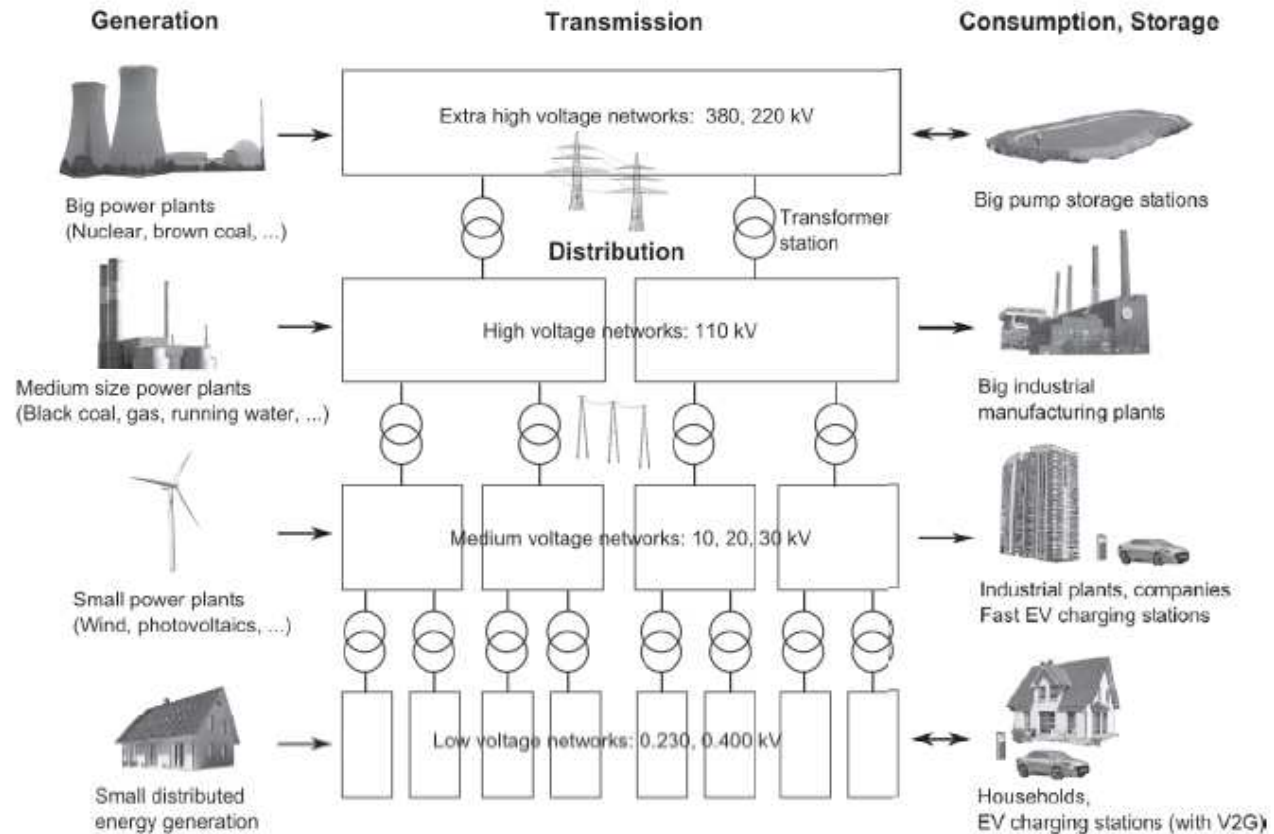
Generation

Transmission

Consumption, Storage

Extra high voltage networks: 380, 220 kV

Big power plants (Nuclear, brown coal, ...)

Big pump storage stations

Transformer station

Distribution

High voltage networks: 110 kV

Medium size power plants (Black coal, gas, running water, ...)

Big industrial manufacturing plants

Medium voltage networks: 10, 20, 30 kV

Small power plants (Wind, photovoltaics, ...)

Industrial plants, companies Fast EV charging stations

Low voltage networks: 0.230, 0.400 kV

Small distributed energy generation

Households, EV charging stations (with V2G)